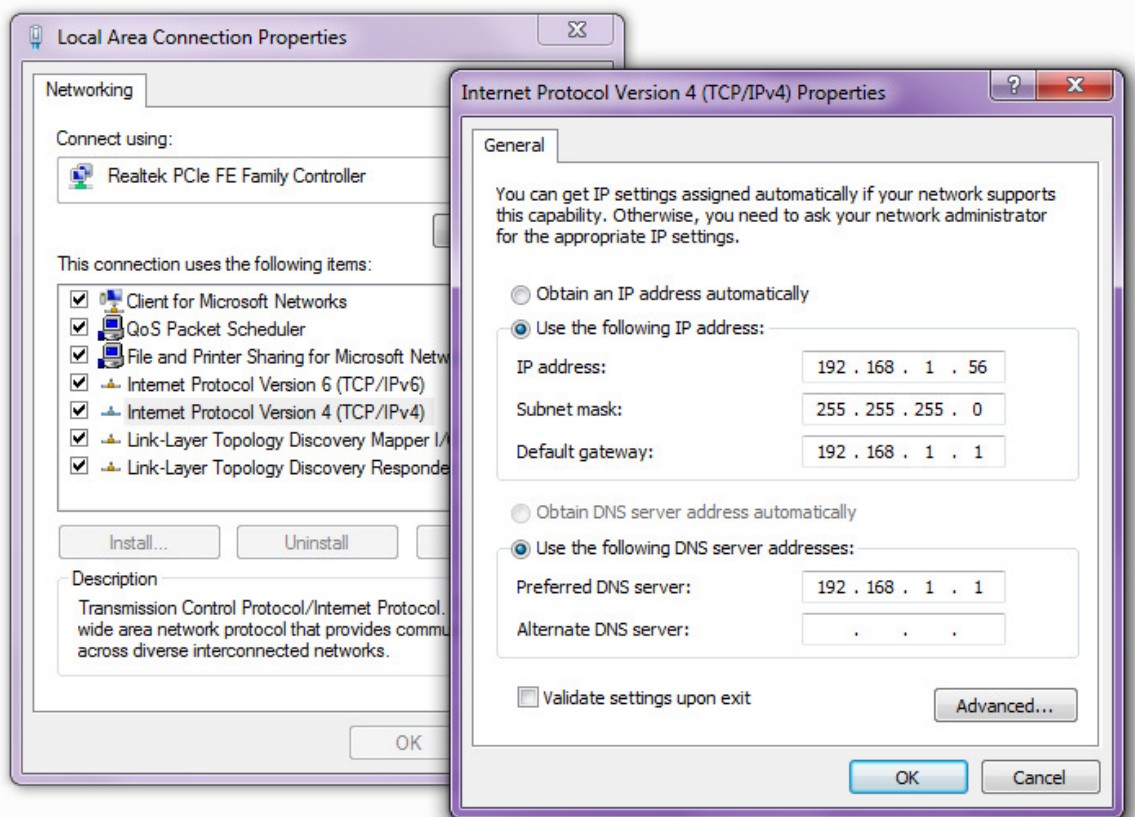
Local Area Connection Properties

Networking

Connect using:

Realtek PCIe FE Family Controller

This connection uses the following items:

Client for Microsoft Networks
QoS Packet Scheduler
File and Printer Sharing for Microsoft Netw
Internet Protocol Version 6 (TCP/IPv6)
Internet Protocol Version 4 (TCP/IPv4)
Link-Layer Topology Discovery Mapper I/
Link-Layer Topology Discovery Responde

Install...
Uninstall

Description
Transmission Control Protocol/Internet Protocol. wide area network protocol that provides commu across diverse interconnected networks.

OK

Internet Protocol Version 4 (TCP/IPv4) Properties

?
X

General

You can get IP settings assigned automatically if your network supports this capability. Otherwise, you need to ask your network administrator for the appropriate IP settings.

Obtain an IP address automatically
Use the following IP address:

| | |
|---|---|
| IP address: | 192 . 168 . 1 . 56 |
| Subnet mask: | 255 . 255 . 255 . 0 |
| Default gateway: | 192 . 168 . 1 . 1 |

Obtain DNS server address automatically
Use the following DNS server addresses:

| | |
|---|---|
| Preferred DNS server: | 192 . 168 . 1 . 1 |
| Alternate DNS server: | . . . |

Validate settings upon exit

Advanced...

OK
Cancel